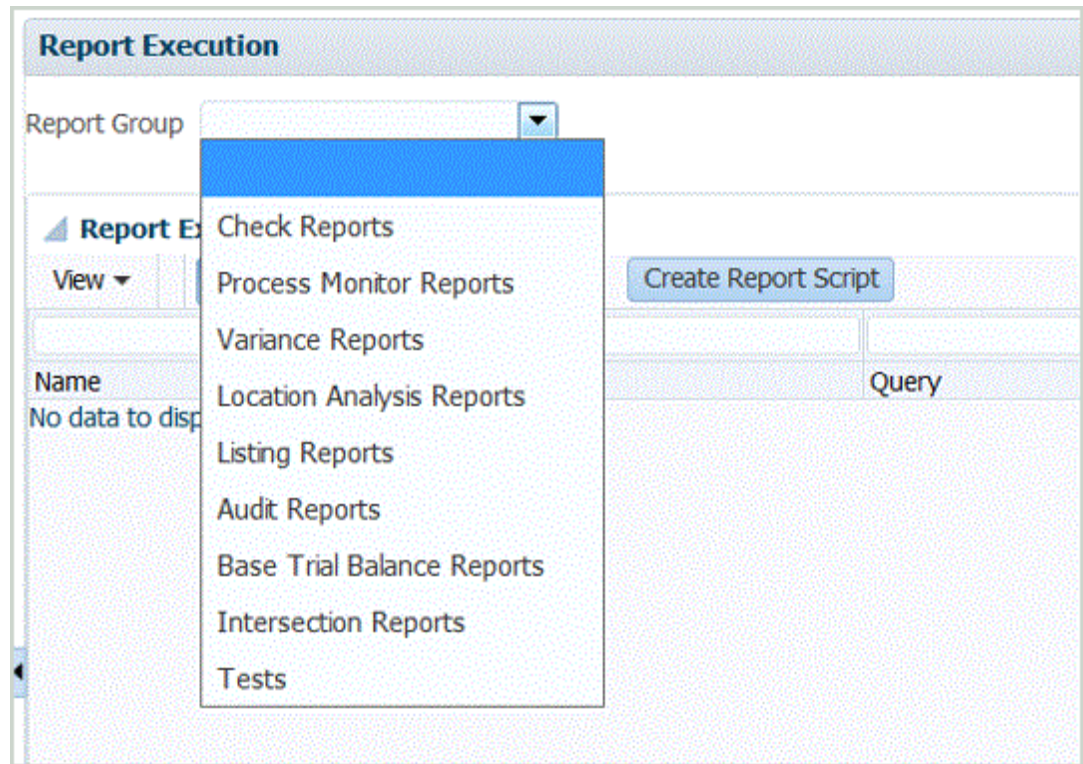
Report Execution

Report Group

Report Ex

View ▾

Create Report Script

Name

Query

No data to disp

Check Reports
Process Monitor Reports
Variance Reports
Location Analysis Reports
Listing Reports
Audit Reports
Base Trial Balance Reports
Intersection Reports
Tests